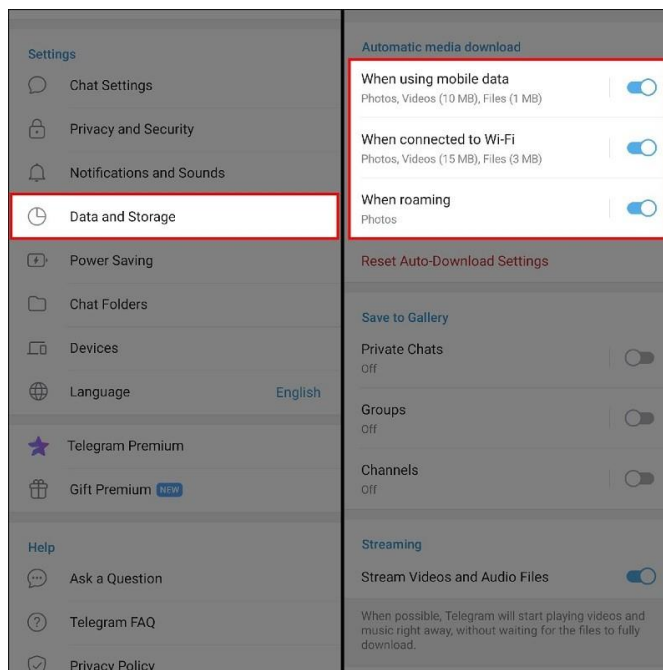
Settings

Chat Settings

Privacy and Security

Notifications and Sounds

Data and Storage

Power Saving

Chat Folders

Devices

Language English

Telegram Premium

Gift Premium NEW

Help

Ask a Question

Telegram FAQ

Privacy Policy

Automatic media download

When using mobile data
Photos, Videos (10 MB), Files (1 MB)

When connected to Wi-Fi
Photos, Videos (15 MB), Files (3 MB)

When roaming
Photos

Reset Auto-Download Settings

Save to Gallery

Private Chats
Off

Groups
Off

Channels
Off

Streaming

Stream Videos and Audio Files

When possible, Telegram will start playing videos and music right away, without waiting for the files to fully download.